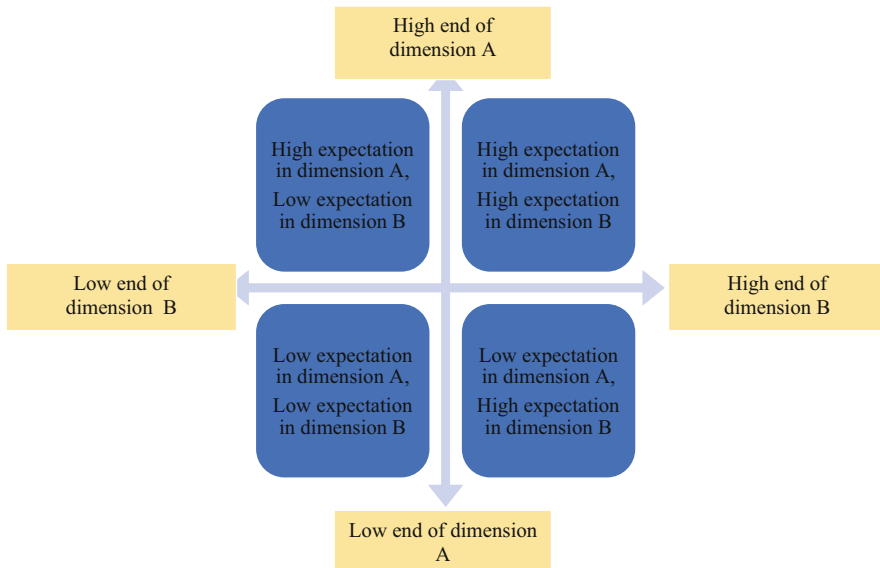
High end of dimension A

High expectation in dimension A,
Low expectation in dimension B

High expectation in dimension A,
High expectation in dimension B

Low end of dimension B

High end of dimension B

Low expectation in dimension A,
Low expectation in dimension B

Low expectation in dimension A,
High expectation in dimension B

Low end of dimension A